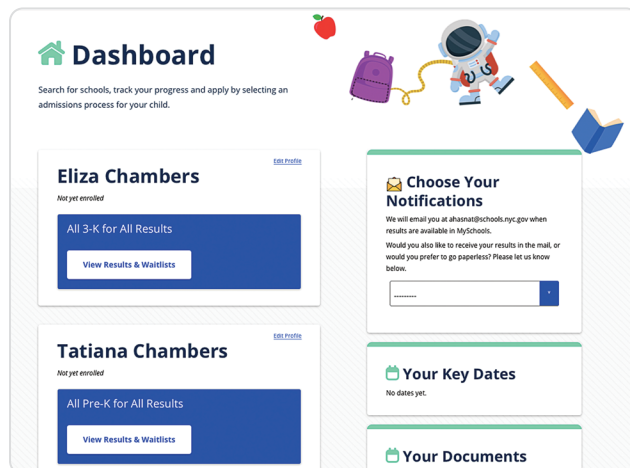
Dashboard

Search for schools, track your progress and apply by selecting an admissions process for your child.

Edit Profile

Eliza Chambers

Not yet enrolled

All 3-K for All Results

View Results & Waitlists

Edit Profile

Tatiana Chambers

Not yet enrolled

All Pre-K for All Results

View Results & Waitlists

Choose Your Notifications

We will email you at ahasnat@schools.nyc.gov when results are available in MySchools.

Would you also like to receive your results in the mail, or would you prefer to go paperless? Please let us know below.

---------

Your Key Dates

No dates yet.

Your Documents